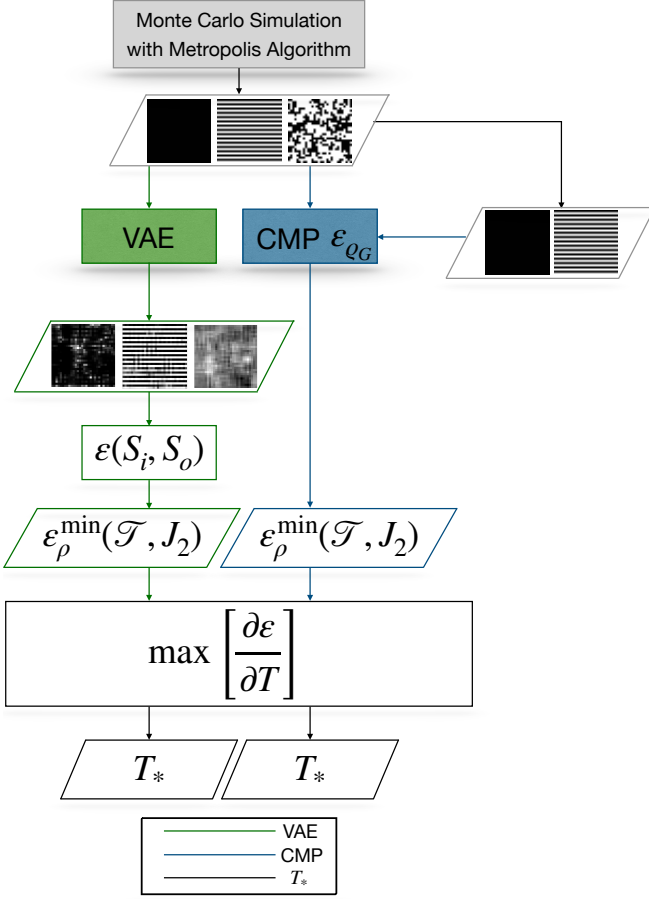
Monte Carlo Simulation with Metropolis Algorithm

VAE

CMP $\varepsilon_{\varrho_G}$

$\varepsilon(S_i, S_o)$

$\varepsilon_{\rho}^{\min}(\mathscr{T}, J_2)$

$\varepsilon_{\rho}^{\min}(\mathscr{T}, J_2)$

$\max\left[\frac{\partial \varepsilon}{\partial T}\right]$

$T_*$

$T_*$

VAE
CMP
$T_*$